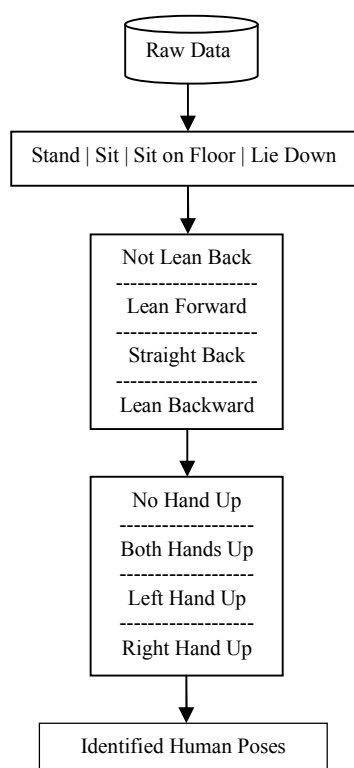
Raw Data

Stand | Sit | Sit on Floor | Lie Down

Not Lean Back
--------------------
Lean Forward
--------------------
Straight Back
--------------------
Lean Backward

No Hand Up
--------------------
Both Hands Up
--------------------
Left Hand Up
--------------------
Right Hand Up

Identified Human Poses